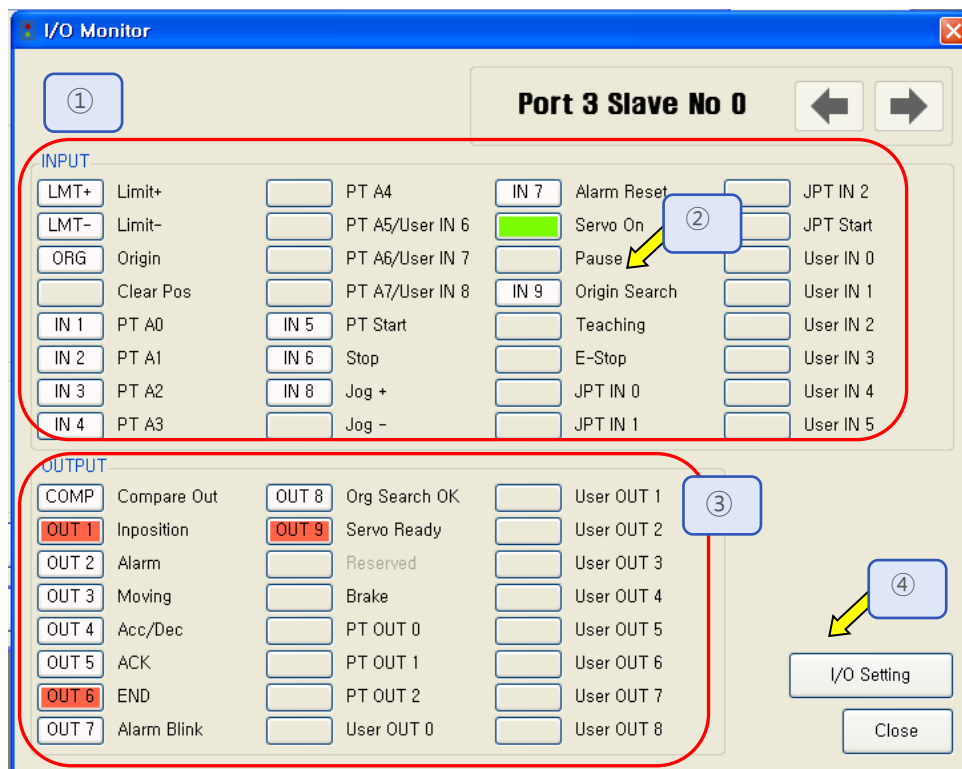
I/O Monitor

①

Port 3 Slave No 0

INPUT

LMT+ Limit+
LMT- Limit-
ORG Origin
Clear Pos
IN 1 PT A0
IN 2 PT A1
IN 3 PT A2
IN 4 PT A3

PT A4
PT A5/User IN 6
PT A6/User IN 7
PT A7/User IN 8
IN 5 PT Start
IN 6 Stop
IN 8 Jog +
Jog -

IN 7 Alarm Reset
Servo On
Pause
IN 9 Origin Search
Teaching
E-Stop
JPT IN 0
JPT IN 1

②

JPT IN 2
JPT Start
User IN 0
User IN 1
User IN 2
User IN 3
User IN 4
User IN 5

OUTPUT

COMP Compare Out
OUT 1 Inposition
OUT 2 Alarm
OUT 3 Moving
OUT 4 Acc/Dec
OUT 5 ACK
OUT 6 END
OUT 7 Alarm Blink

OUT 8 Org Search OK
OUT 9 Servo Ready
Reserved
Brake
PT OUT 0
PT OUT 1
PT OUT 2
User OUT 0

User OUT 1
User OUT 2
User OUT 3
User OUT 4
User OUT 5
User OUT 6
User OUT 7
User OUT 8

③

④

I/O Setting

Close